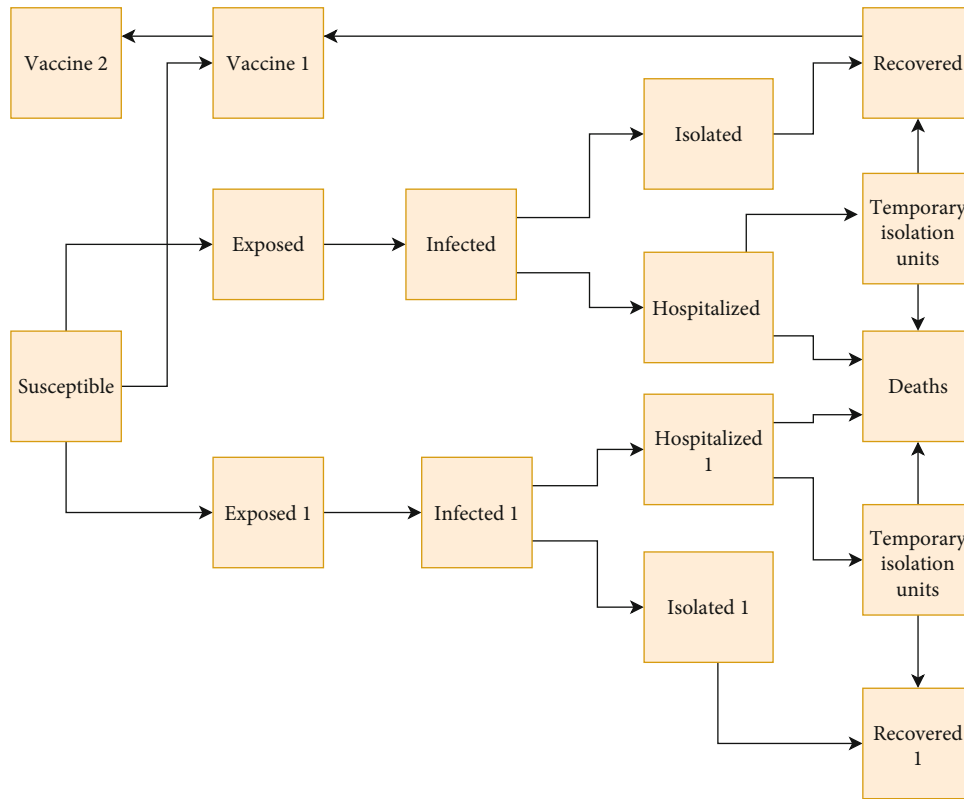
Vaccine 2

Vaccine 1

Recovered

Isolated

Exposed

Infected

Temporary isolation units

Hospitalized

Susceptible

Deaths

Hospitalized 1

Exposed 1

Infected 1

Temporary isolation units

Isolated 1

Recovered 1